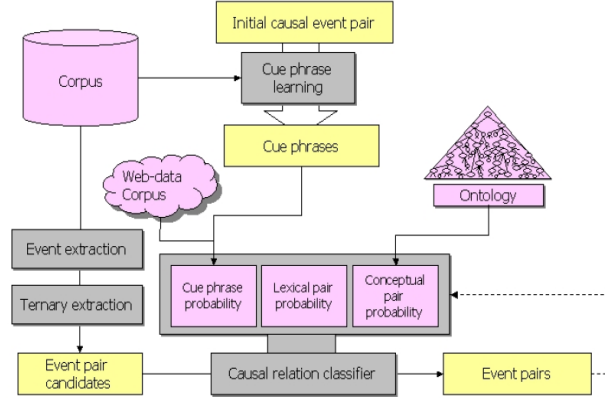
Initial causal event pair

Corpus

Cue phrase learning

Cue phrases

Web-data Corpus

Ontology

Event extraction

Ternary extraction

Cue phrase probability

Lexical pair probability

Conceptual pair probability

Event pair candidates

Causal relation classifier

Event pairs